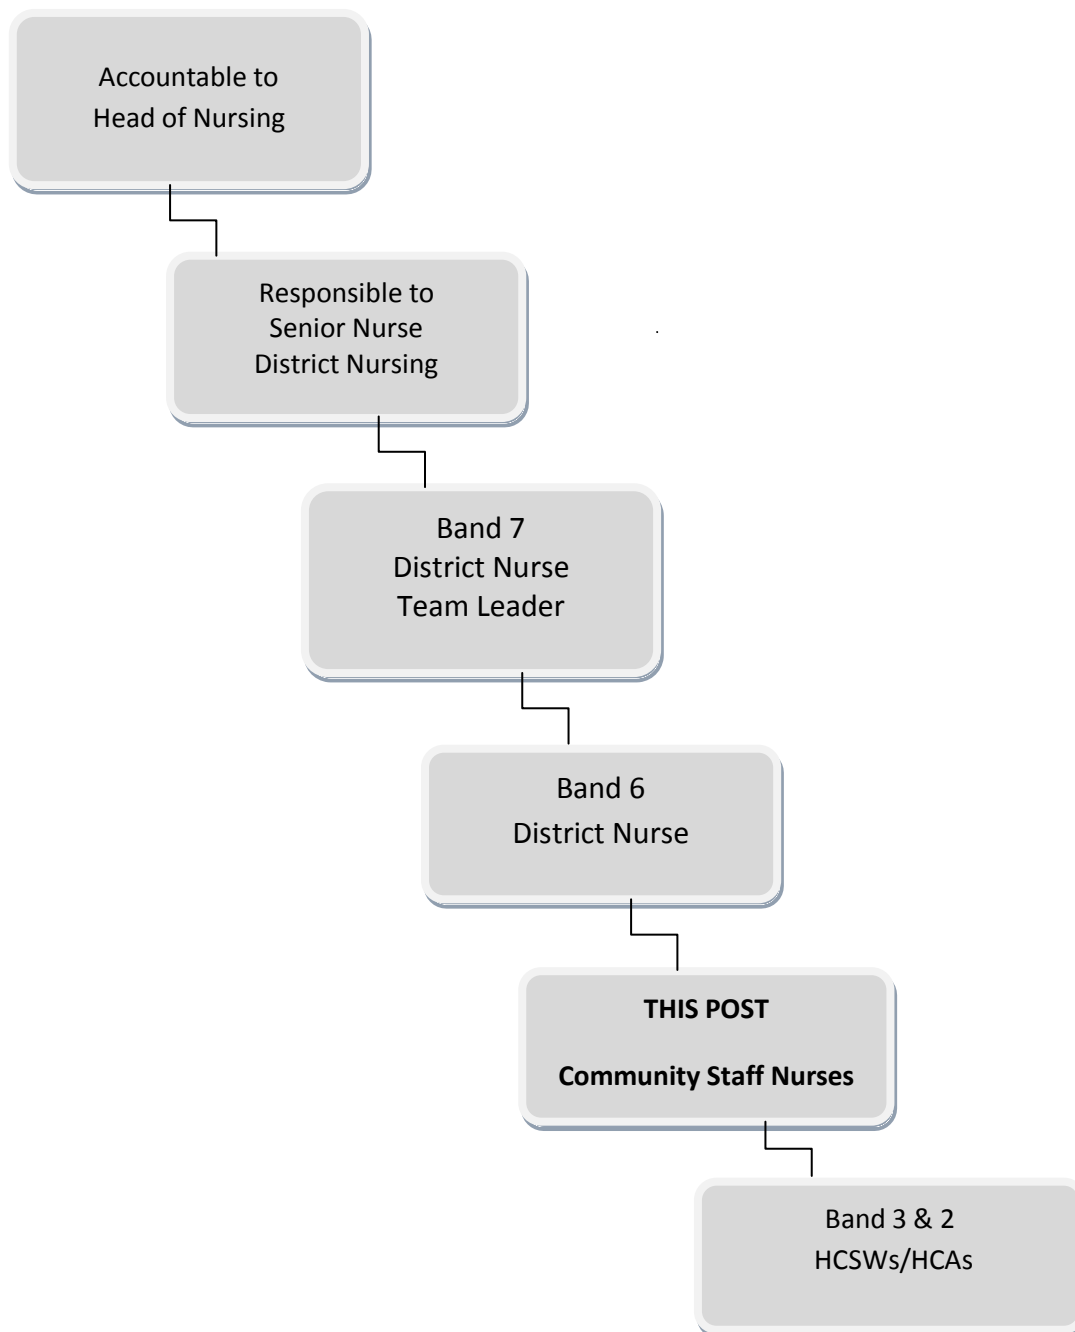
Accountable to
Head of Nursing

Responsible to
Senior Nurse
District Nursing

Band 7
District Nurse
Team Leader

Band 6
District Nurse

**THIS POST**

**Community Staff Nurses**

Band 3 & 2
HCSWs/HCAs